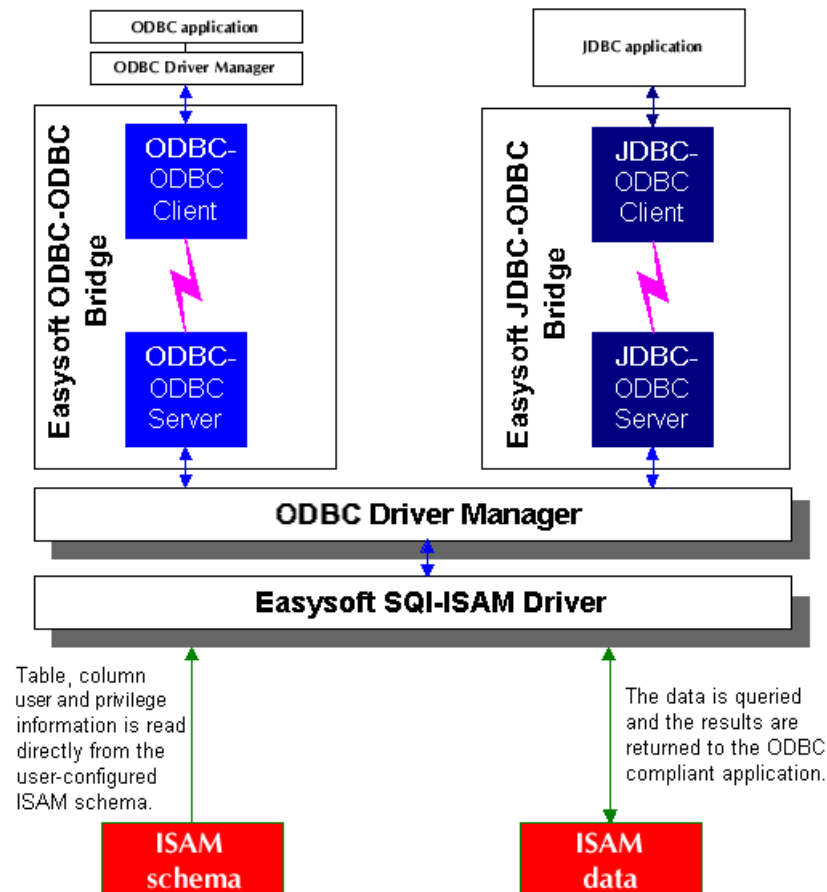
ODBC application

ODBC Driver Manager

JDBC application

Easysoft ODBC-ODBC Bridge

ODBC-ODBC Client

ODBC-ODBC Server

Easysoft JDBC-ODBC Bridge

JDBC-ODBC Client

JDBC-ODBC Server

ODBC Driver Manager

Easysoft SQI-ISAM Driver

Table, column user and privilege information is read directly from the user-configured ISAM schema.

The data is queried and the results are returned to the ODBC compliant application.

ISAM schema

ISAM data